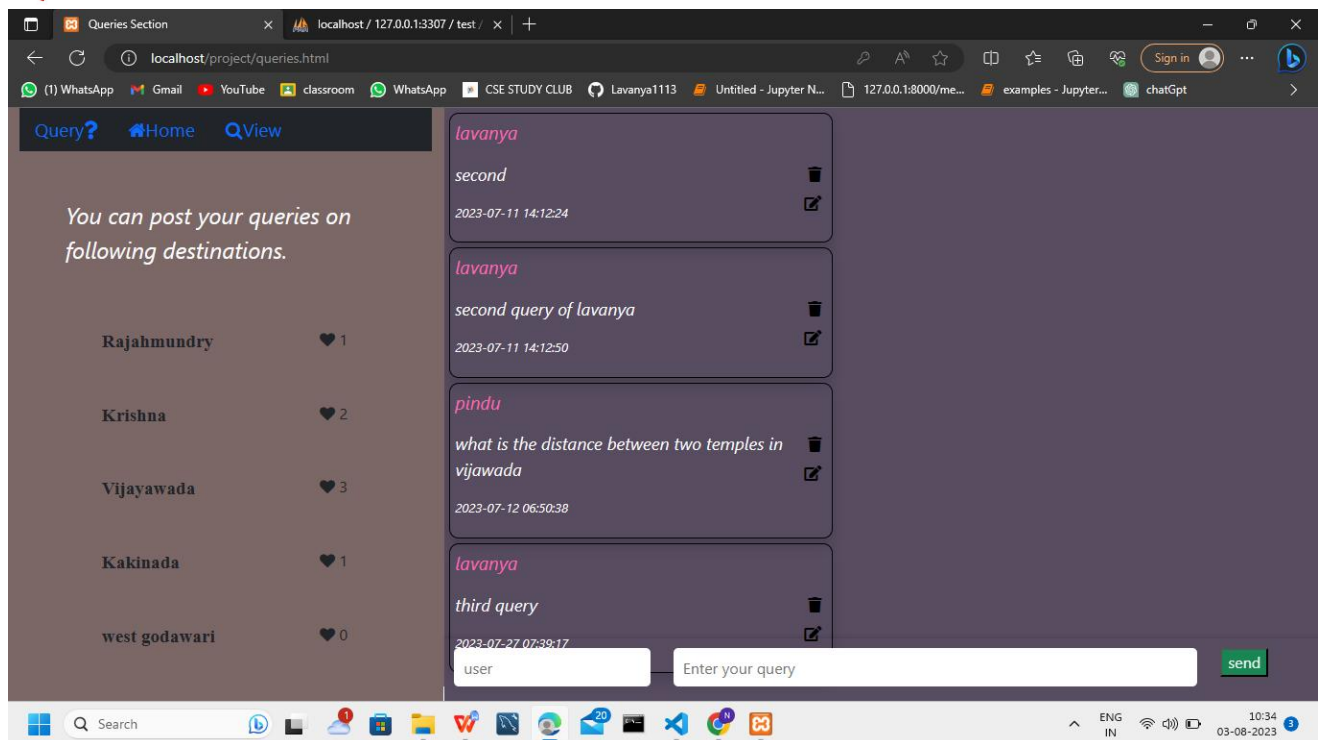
Queries Section
localhost / 127.0.0.1:3307 / test /
localhost/project/queries.html
Sign in
(1) WhatsApp Gmail YouTube classroom WhatsApp CSE STUDY CLUB Lavanya1113 Untitled - Jupyter N... 127.0.0.1:8000/me... examples - Jupyter... chatGpt

Query? Home View

You can post your queries on following destinations.

Rajahmundry 1

Krishna 2

Vijayawada 3

Kakinada 1

west godawari 0

lavanya
second
2023-07-11 14:12:24

lavanya
second query of lavanya
2023-07-11 14:12:50

pindu
what is the distance between two temples in vijawada
2023-07-12 06:50:38

lavanya
third query
2023-07-27 07:39:17

user
Enter your query
send

Search
20
ENG IN
10:34
03-08-2023
3